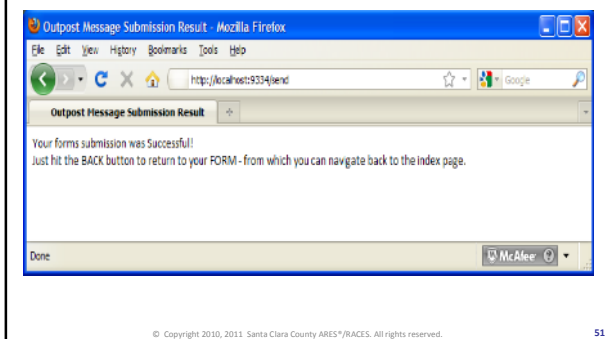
Outpost Message Submission Result - Mozilla Firefox

File Edit View History Bookmarks Tools Help

http://localhost:9334/send

Google

Outpost Message Submission Result

Your forms submission was Successful!
Just hit the BACK button to return to your FORM - from which you can navigate back to the index page.

Done

McAfee

© Copyright 2010, 2011 Santa Clara County ARES®/RACES. All rights reserved.

51